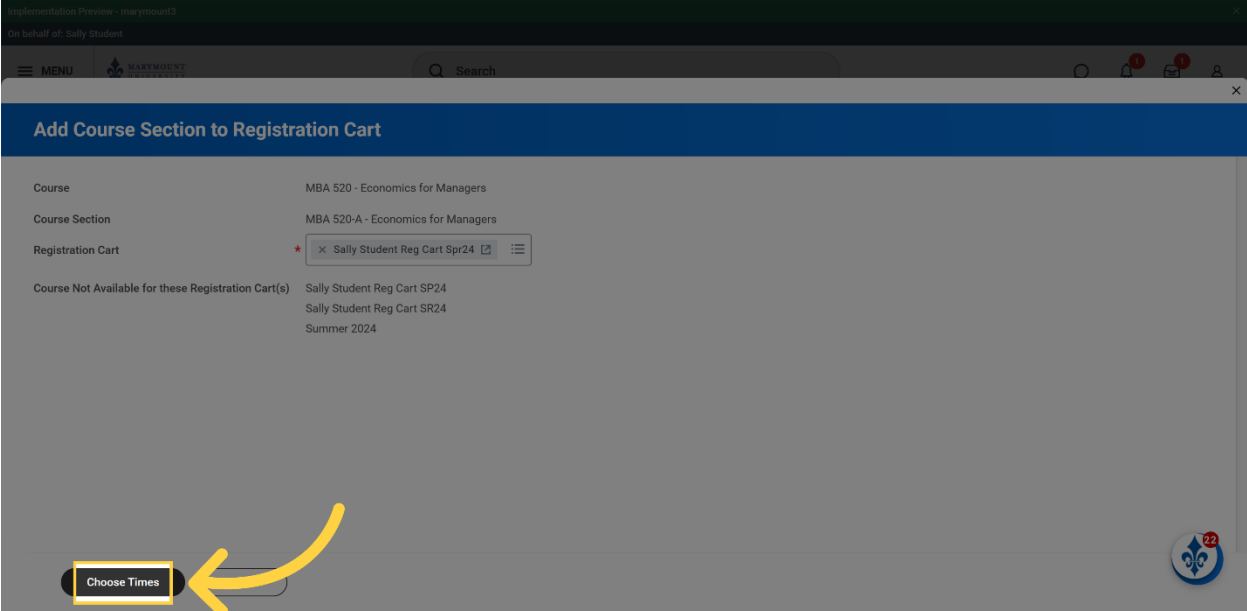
Implementation Preview - marymount3

On behalf of: Sally Student

MENU

MARYMOUNT

Search

1

1

Add Course Section to Registration Cart

Course MBA 520 - Economics for Managers

Course Section MBA 520-A - Economics for Managers

Registration Cart * Sally Student Reg Cart Spr24

Course Not Available for these Registration Cart(s) Sally Student Reg Cart SP24
Sally Student Reg Cart SR24
Summer 2024

Choose Times

22